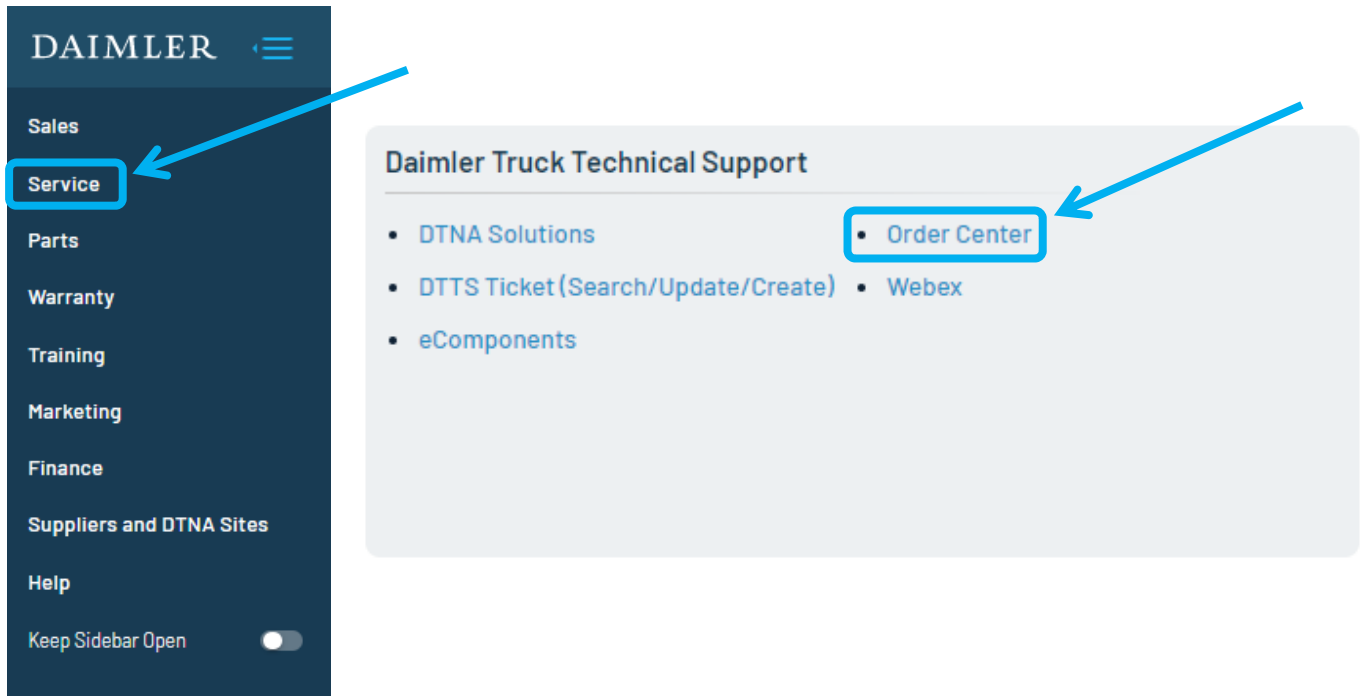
DAIMLER

Sales
Service
Parts
Warranty
Training
Marketing
Finance
Suppliers and DTNA Sites
Help
Keep Sidebar Open

Daimler Truck Technical Support

- DTNA Solutions
- DTTS Ticket (Search/Update/Create)
- eComponents

- Order Center
- Webex